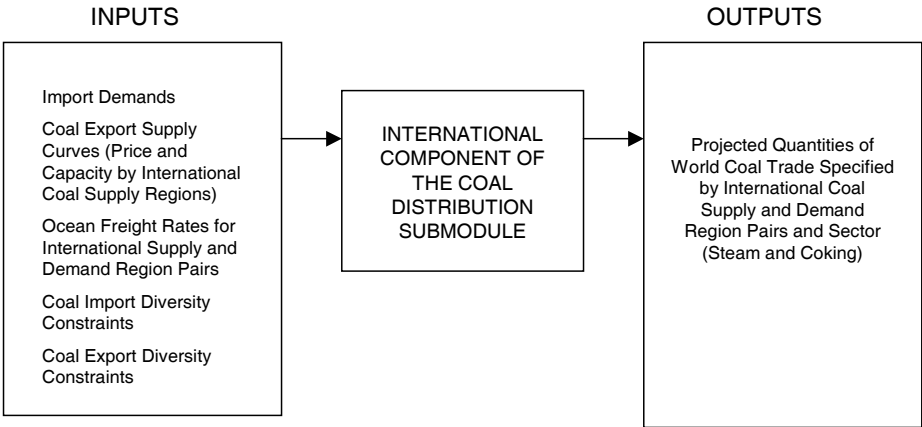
INPUTS

Import Demands

Coal Export Supply Curves (Price and Capacity by International Coal Supply Regions)

Ocean Freight Rates for International Supply and Demand Region Pairs

Coal Import Diversity Constraints

Coal Export Diversity Constraints

INTERNATIONAL COMPONENT OF THE COAL DISTRIBUTION SUBMODULE

OUTPUTS

Projected Quantities of World Coal Trade Specified by International Coal Supply and Demand Region Pairs and Sector (Steam and Coking)